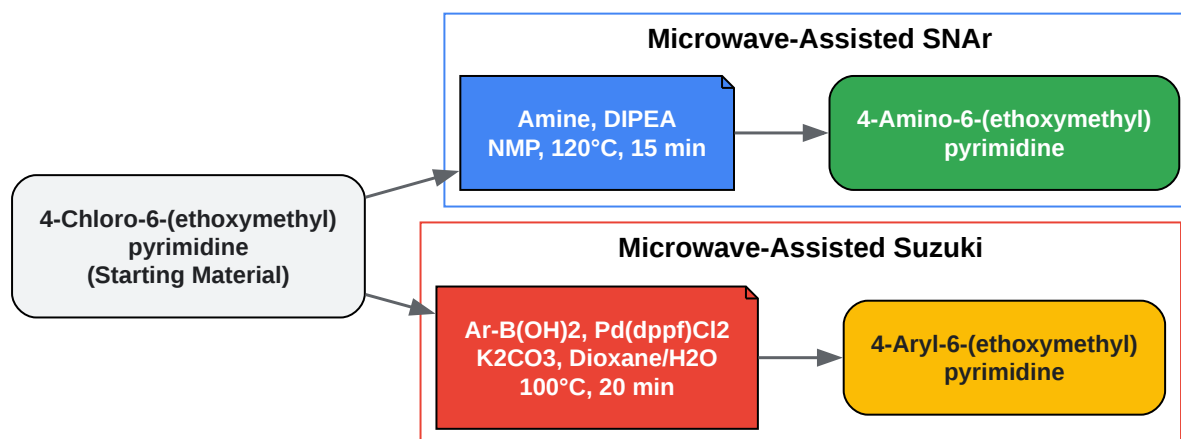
4-Chloro-6-(ethoxymethyl) pyrimidine (Starting Material)

Microwave-Assisted SNAr

Amine, DIPEA NMP, 120°C, 15 min

4-Amino-6-(ethoxymethyl) pyrimidine

Microwave-Assisted Suzuki

Ar-B(OH)2, Pd(dppf)Cl2 K2CO3, Dioxane/H2O 100°C, 20 min

4-Aryl-6-(ethoxymethyl) pyrimidine